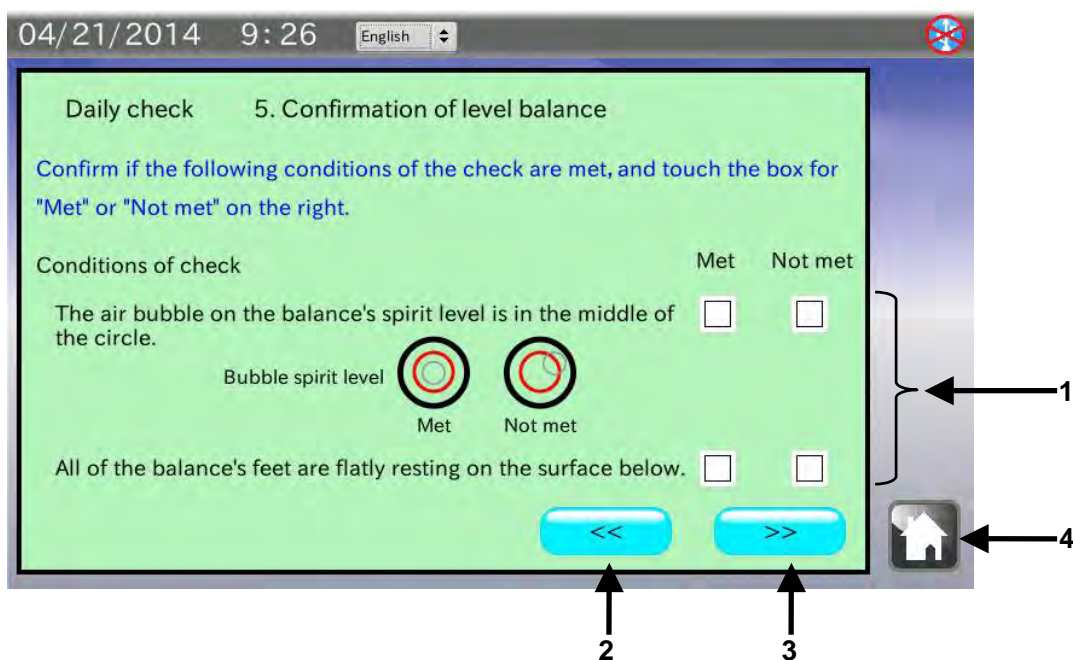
04/21/2014 9:26 English

Daily check 5. Confirmation of level balance

Confirm if the following conditions of the check are met, and touch the box for "Met" or "Not met" on the right.

Conditions of check

Met Not met

The air bubble on the balance's spirit level is in the middle of the circle.

Bubble spirit level

Met Not met

All of the balance's feet are flatly resting on the surface below.

<<

>>

1

2

3

4